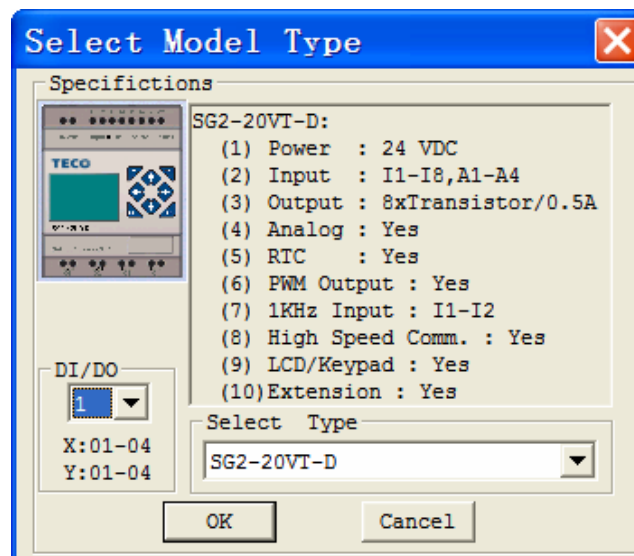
Select Model Type

Specifications

TECO

SG2-20VT-D:
(1) Power : 24 VDC
(2) Input : I1-I8,A1-A4
(3) Output : 8xTransistor/0.5A
(4) Analog : Yes
(5) RTC : Yes
(6) PWM Output : Yes
(7) 1KHz Input : I1-I2
(8) High Speed Comm. : Yes
(9) LCD/Keypad : Yes
(10)Extension : Yes

DI/DO
1
X:01-04
Y:01-04

Select Type
SG2-20VT-D

OK
Cancel